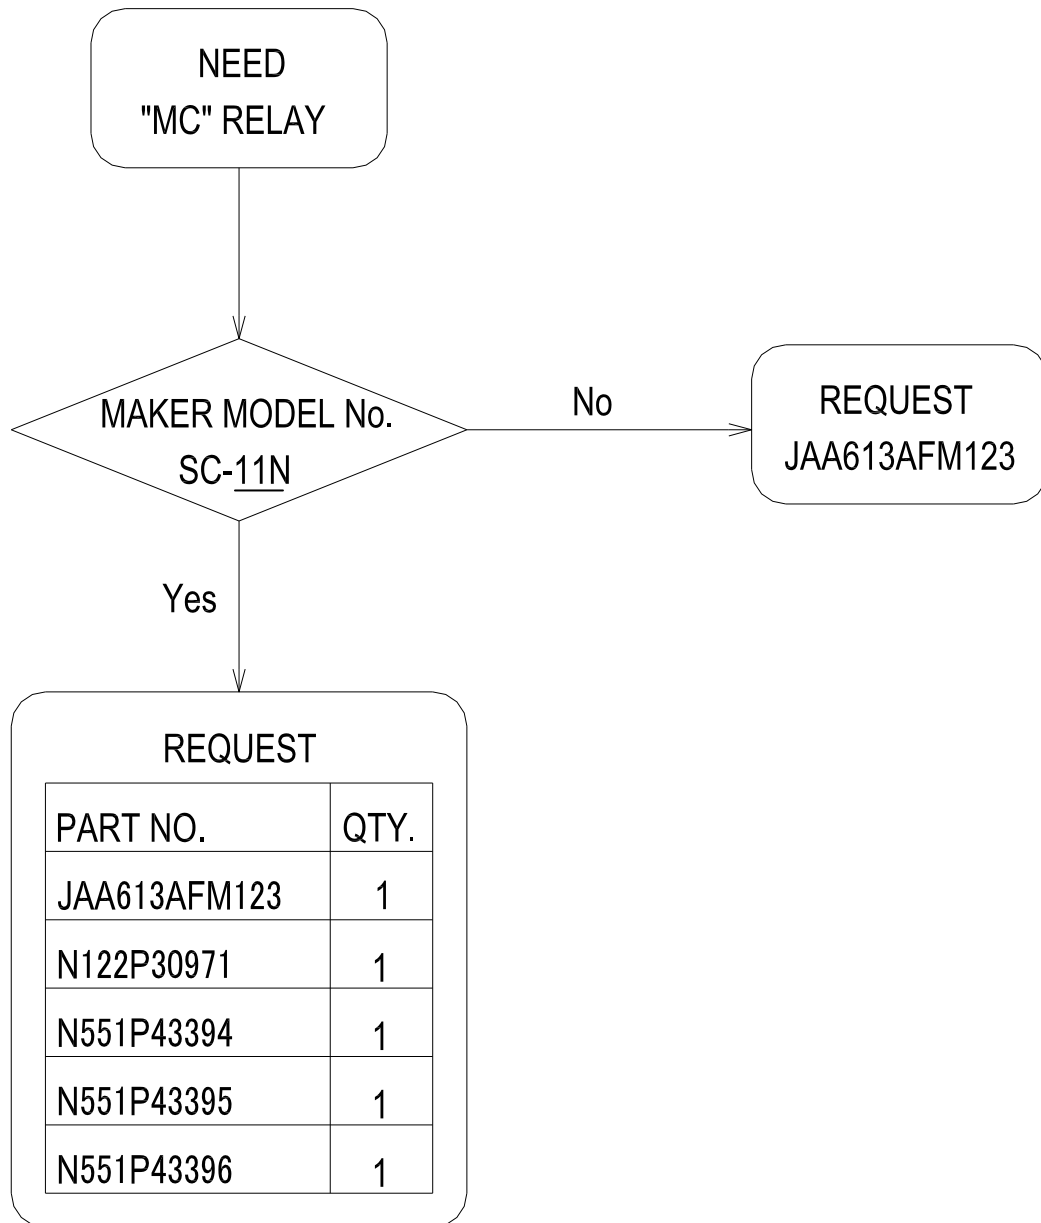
NEED
"MC" RELAY

MAKER MODEL No.
SC-11N

No

REQUEST
JAA613AFM123

Yes

REQUEST

| PART NO. | QTY. |
|---|---|
| JAA613AFM123 | 1 |
| N122P30971 | 1 |
| N551P43394 | 1 |
| N551P43395 | 1 |
| N551P43396 | 1 |